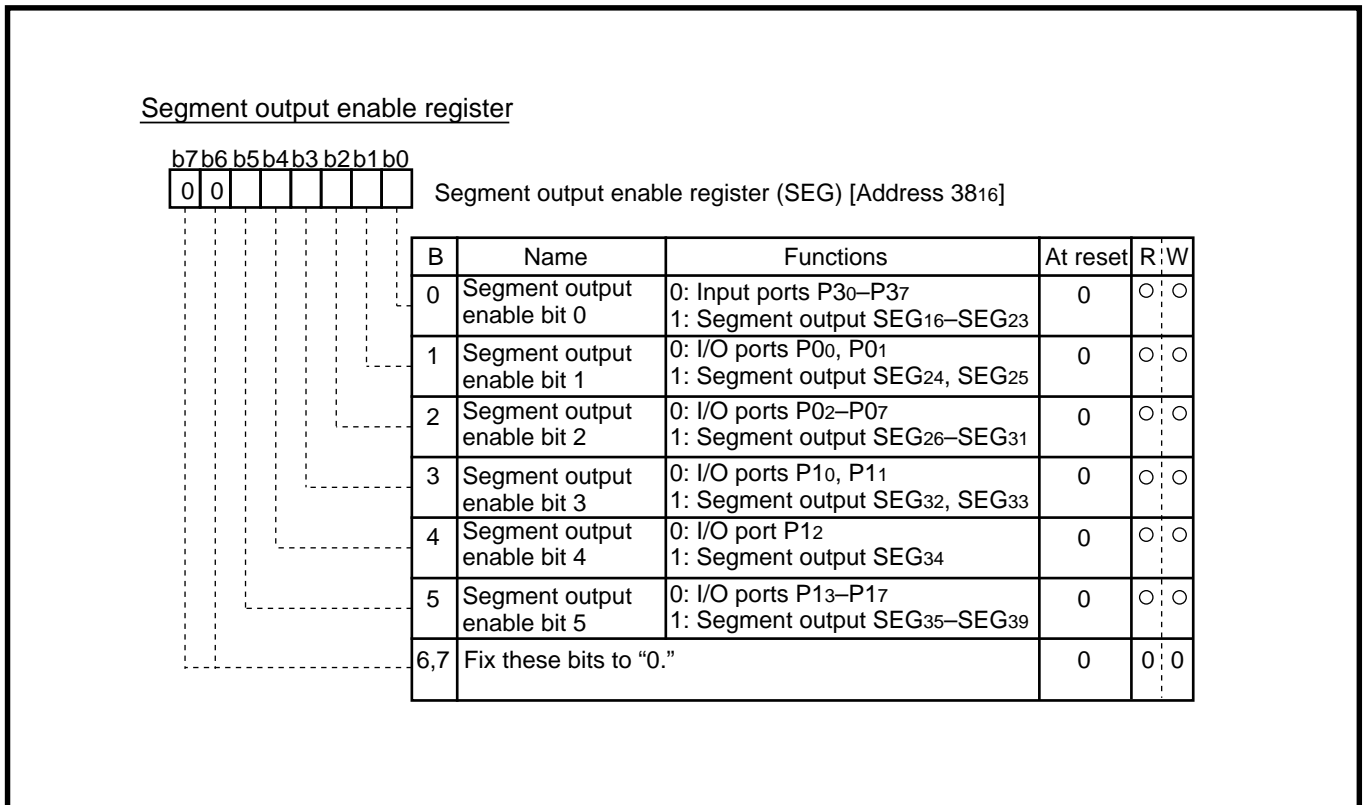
Segment output enable register

b7 b6 b5 b4 b3 b2 b1 b0
0 0

Segment output enable register (SEG) [Address $38_{16}$]

| B | Name | Functions | At reset | R | W |
|---|---|---|---|---|---|
| 0 | Segment output enable bit 0 | 0: Input ports $P3_0$–$P3_7$ 1: Segment output $SEG_{16}$–$SEG_{23}$ | 0 | ○ | ○ |
| 1 | Segment output enable bit 1 | 0: I/O ports $P0_0$, $P0_1$ 1: Segment output $SEG_{24}$, $SEG_{25}$ | 0 | ○ | ○ |
| 2 | Segment output enable bit 2 | 0: I/O ports $P0_2$–$P0_7$ 1: Segment output $SEG_{26}$–$SEG_{31}$ | 0 | ○ | ○ |
| 3 | Segment output enable bit 3 | 0: I/O ports $P1_0$, $P1_1$ 1: Segment output $SEG_{32}$, $SEG_{33}$ | 0 | ○ | ○ |
| 4 | Segment output enable bit 4 | 0: I/O port $P1_2$ 1: Segment output $SEG_{34}$ | 0 | ○ | ○ |
| 5 | Segment output enable bit 5 | 0: I/O ports $P1_3$–$P1_7$ 1: Segment output $SEG_{35}$–$SEG_{39}$ | 0 | ○ | ○ |
| 6,7 | Fix these bits to “0.” | | 0 | 0 | 0 |